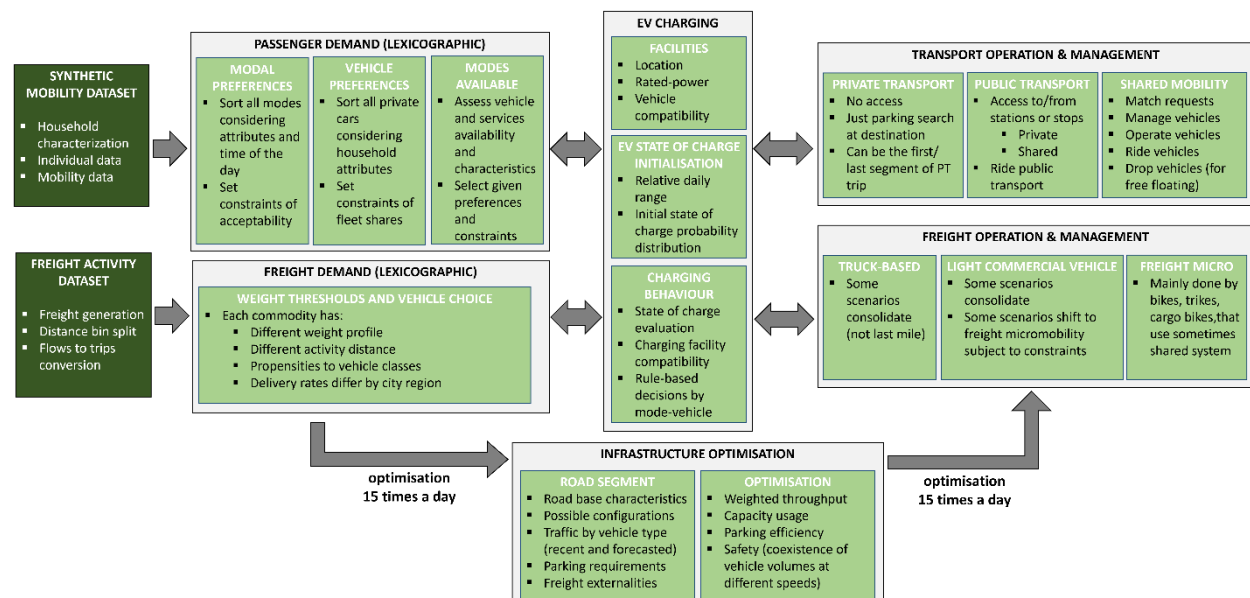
SYNTHETIC MOBILITY DATASET
- Household characterization
- Individual data
- Mobility data

PASSENGER DEMAND (LEXICOGRAPHIC)

MODAL PREFERENCES
- Sort all modes considering attributes and time of the day
- Set constraints of acceptability

VEHICLE PREFERENCES
- Sort all private cars considering household attributes
- Set constraints of fleet shares

MODES AVAILABLE
- Assess vehicle and services availability and characteristics
- Select given preferences and constraints

FREIGHT ACTIVITY DATASET
- Freight generation
- Distance bin split
- Flows to trips conversion

FREIGHT DEMAND (LEXICOGRAPHIC)

WEIGHT THRESHOLDS AND VEHICLE CHOICE
- Each commodity has:
  - Different weight profile
  - Different activity distance
  - Propensities to vehicle classes
  - Delivery rates differ by city region

EV CHARGING

FACILITIES
- Location
- Rated-power
- Vehicle compatibility

EV STATE OF CHARGE INITIALISATION
- Relative daily range
- Initial state of charge probability distribution

CHARGING BEHAVIOUR
- State of charge evaluation
- Charging facility compatibility
- Rule-based decisions by mode-vehicle

TRANSPORT OPERATION & MANAGEMENT

PRIVATE TRANSPORT
- No access
- Just parking search at destination
- Can be the first/ last segment of PT trip

PUBLIC TRANSPORT
- Access to/from stations or stops
  - Private
  - Shared
- Ride public transport

SHARED MOBILITY
- Match requests
- Manage vehicles
- Operate vehicles
- Ride vehicles
- Drop vehicles (for free floating)

FREIGHT OPERATION & MANAGEMENT

TRUCK-BASED
- Some scenarios consolidate (not last mile)

LIGHT COMMERCIAL VEHICLE
- Some scenarios consolidate
- Some scenarios shift to freight micromobility subject to constraints

FREIGHT MICRO
- Mainly done by bikes, trikes, cargo bikes,that use sometimes shared system

optimisation
15 times a day

INFRASTRUCTURE OPTIMISATION

ROAD SEGMENT
- Road base characteristics
- Possible configurations
- Traffic by vehicle type (recent and forecasted)
- Parking requirements
- Freight externalities

OPTIMISATION
- Weighted throughput
- Capacity usage
- Parking efficiency
- Safety (coexistence of vehicle volumes at different speeds)

optimisation
15 times a day